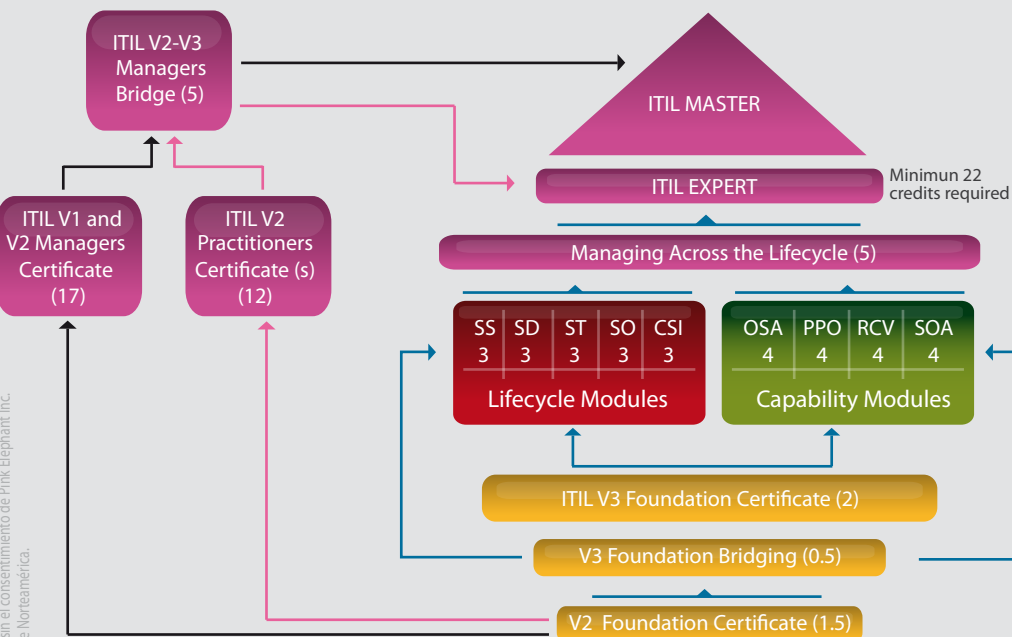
ITIL V2-V3 Managers Bridge (5)

ITIL MASTER

ITIL EXPERT

Minimun 22 credits required

ITIL V1 and V2 Managers Certificate (17)

ITIL V2 Practitioners Certificate (s) (12)

Managing Across the Lifecycle (5)

| SS | SD | ST | SO | CSI |
|---|---|---|---|---|
| 3 | 3 | 3 | 3 | 3 |

Lifecycle Modules

| OSA | PPO | RCV | SOA |
|---|---|---|---|
| 4 | 4 | 4 | 4 |

Capability Modules

ITIL V3 Foundation Certificate (2)

V3 Foundation Bridging (0.5)

V2 Foundation Certificate (1.5)

sin el consentimiento de Pink Elephant Inc. e Norteamérica.